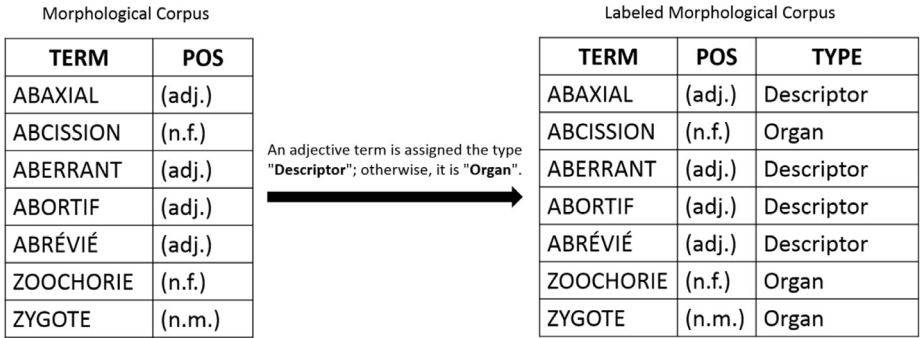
Morphological Corpus

| TERM | POS |
|---|---|
| ABAXIAL | (adj.) |
| ABCISSION | (n.f.) |
| ABERRANT | (adj.) |
| ABORTIF | (adj.) |
| ABRÉVIÉ | (adj.) |
| ZOOCHORIE | (n.f.) |
| ZYGOTE | (n.m.) |

An adjective term is assigned the type "**Descriptor**"; otherwise, it is "**Organ**".

Labeled Morphological Corpus

| TERM | POS | TYPE |
|---|---|---|
| ABAXIAL | (adj.) | Descriptor |
| ABCISSION | (n.f.) | Organ |
| ABERRANT | (adj.) | Descriptor |
| ABORTIF | (adj.) | Descriptor |
| ABRÉVIÉ | (adj.) | Descriptor |
| ZOOCHORIE | (n.f.) | Organ |
| ZYGOTE | (n.m.) | Organ |